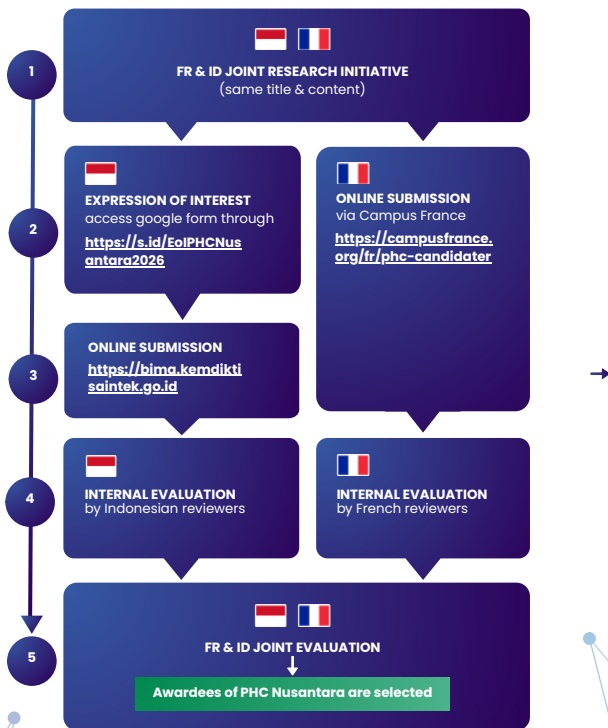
1

FR & ID JOINT RESEARCH INITIATIVE
(same title & content)

2

EXPRESSION OF INTEREST
access google form through
https://s.id/EoIPHCNusantara2026

ONLINE SUBMISSION
via Campus France
https://campusfrance.org/fr/phc-candidater

3

ONLINE SUBMISSION
https://bima.kemdiktisaintek.go.id

4

INTERNAL EVALUATION
by Indonesian reviewers

INTERNAL EVALUATION
by French reviewers

5

FR & ID JOINT EVALUATION

Awardees of PHC Nusantara are selected